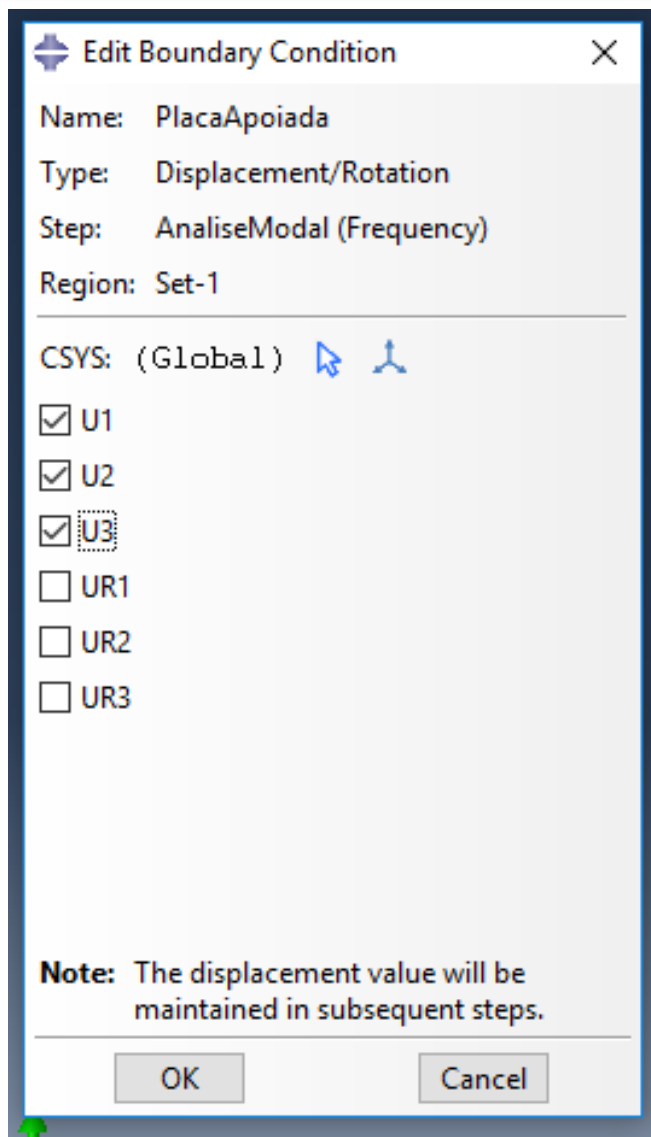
Edit Boundary Condition

Name: PlacaApoiada

Type: Displacement/Rotation

Step: AnaliseModal (Frequency)

Region: Set-1

CSYS: (Global)

☑ U1

☑ U2

☑ U3

☐ UR1

☐ UR2

☐ UR3

**Note:** The displacement value will be maintained in subsequent steps.

OK

Cancel